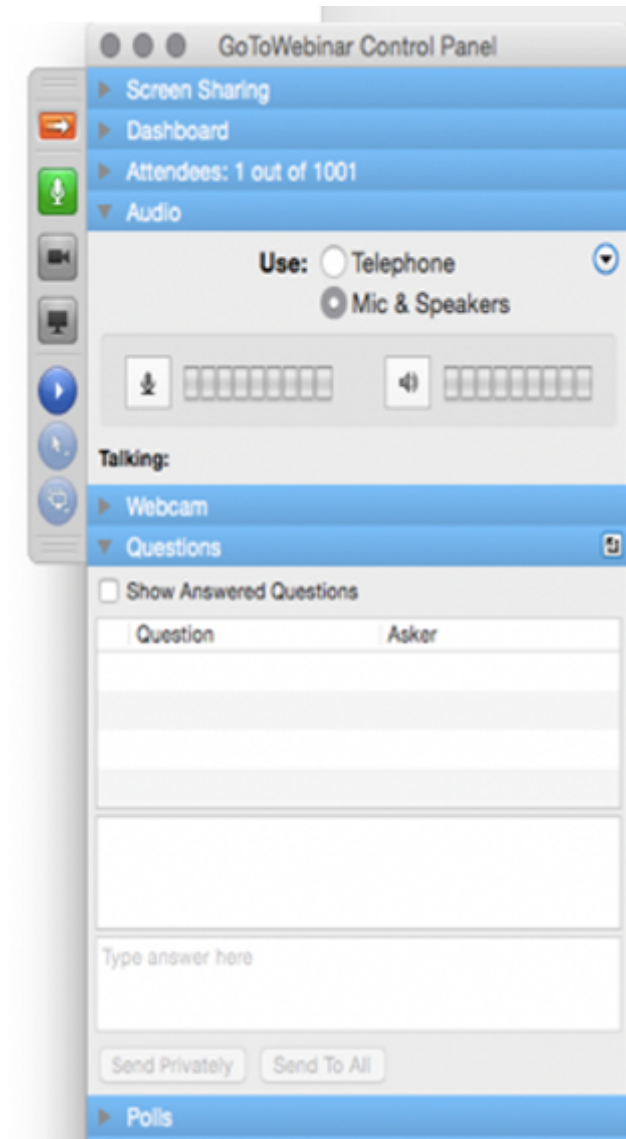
GoToWebinar Control Panel

Screen Sharing

Dashboard

Attendees: 1 out of 1001

Audio

Use: Telephone

Mic & Speakers

Talking:

Webcam

Questions

Show Answered Questions

| Question | Asker |
|---|---|
| | |

Type answer here

Send Privately

Send To All

Polls